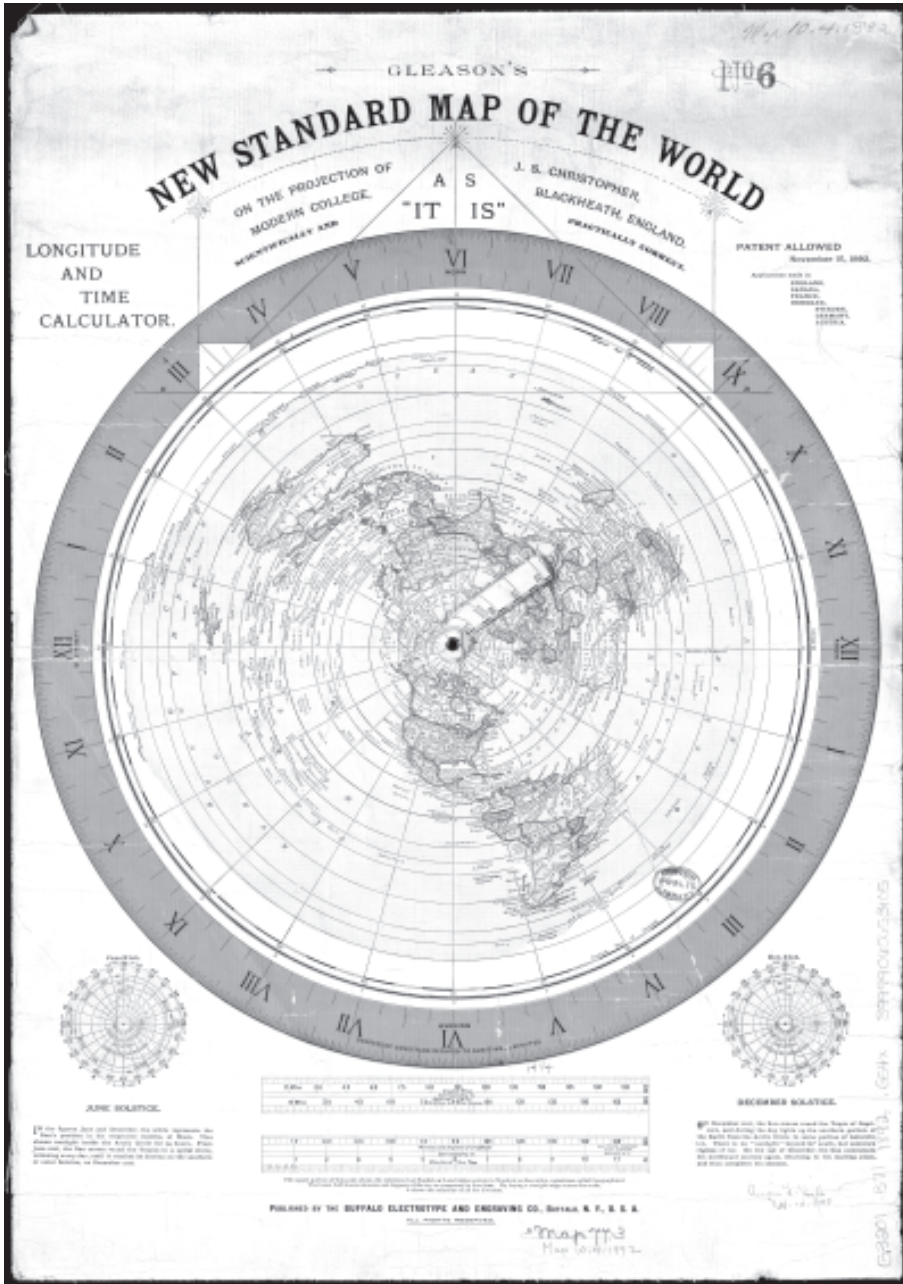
GLEASON'S

NEW STANDARD MAP OF THE WORLD

ON THE PROJECTION OF MODERN COLLEGE. SCIENTIFICALLY AND

A S "IT IS"

J. S. CHRISTOPHER, BLACKHEATH, ENGLAND. PRACTICALLY CORRECT.

LONGITUDE AND TIME CALCULATOR.

PATENT ALLOWED November 11, 1892.

No 6

VI VII VIII IX X XI XII I II III IIII V VI VII VIII IX X XI XII I II III IIII V

JUNE SOLSTICE.

DECEMBER SOLSTICE.

PUBLISHED BY THE BUFFALO ELECTROTYPE AND ENGRAVING CO. BUFFALO, N. Y., U. S. A.

ALL RIGHTS RESERVED.

1894

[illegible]